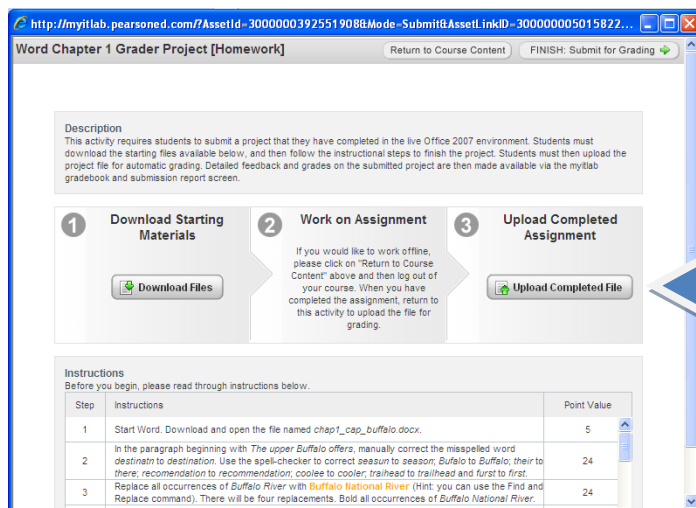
http://myitlab.pearsoned.com/?AssetId=3000000392551908&Mode=Submit&AssetLinkID=300000005015822...

Word Chapter 1 Grader Project [Homework]

Return to Course Content

FINISH: Submit for Grading

Description
This activity requires students to submit a project that they have completed in the live Office 2007 environment. Students must download the starting files available below, and then follow the instructional steps to finish the project. Students must then upload the project file for automatic grading. Detailed feedback and grades on the submitted project are then made available via the myitlab gradebook and submission report screen.

1 Download Starting Materials

Download Files

2 Work on Assignment

If you would like to work offline, please click on "Return to Course Content" above and then log out of your course. When you have completed the assignment, return to this activity to upload the file for grading.

3 Upload Completed Assignment

Upload Completed File

Instructions
Before you begin, please read through instructions below.

| Step | Instructions | Point Value |
|---|---|---|
| 1 | Start Word. Download and open the file named chap1_cap_buffalo.docx. | 5 |
| 2 | In the paragraph beginning with The upper Buffalo offers, manually correct the misspelled word destinatn to destination. Use the spell-checker to correct seasun to season; Bufalo to Buffalo; their to there; recomendation to recommendation; coolee to cooler; traihead to trailhead and furst to first. | 24 |
| 3 | Replace all occurrences of Buffalo River with Buffalo National River (Hint: you can use the Find and Replace command). There will be four replacements. Bold all occurrences of Buffalo National River. | 24 |